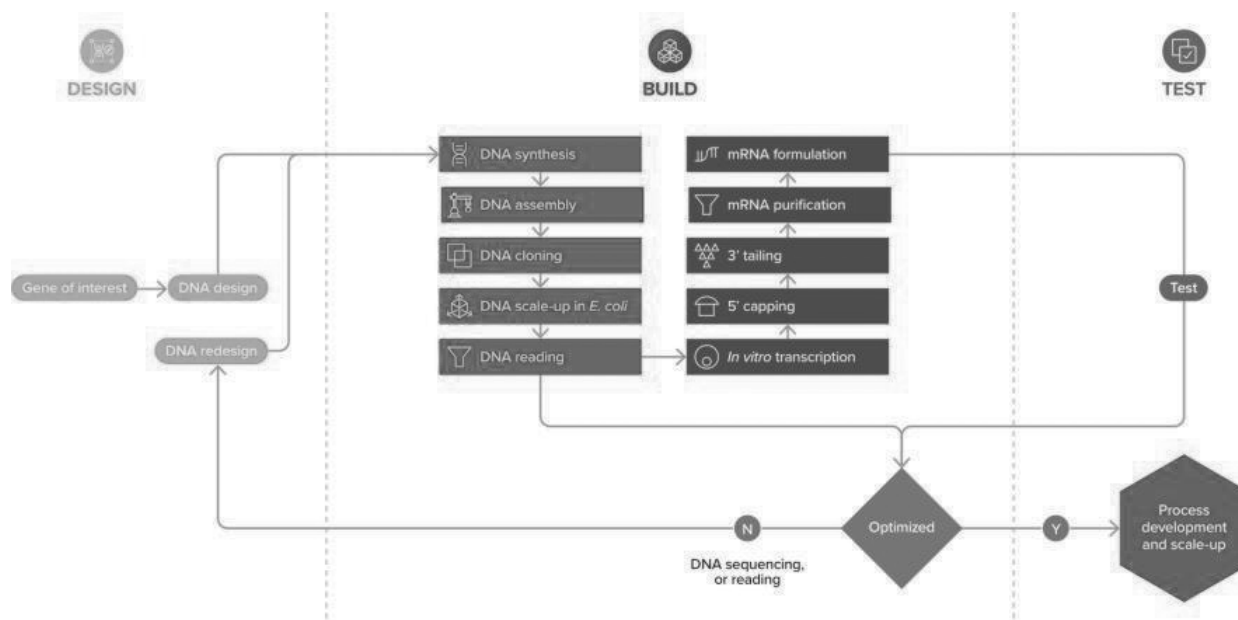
DESIGN

BUILD

TEST

Gene of interest

DNA design

DNA redesign

DNA synthesis

DNA assembly

DNA cloning

DNA scale-up in E. coli

DNA reading

mRNA formulation

mRNA purification

3' tailing

5' capping

In vitro transcription

Test

N

Optimized

Y

Process development and scale-up

DNA sequencing, or reading